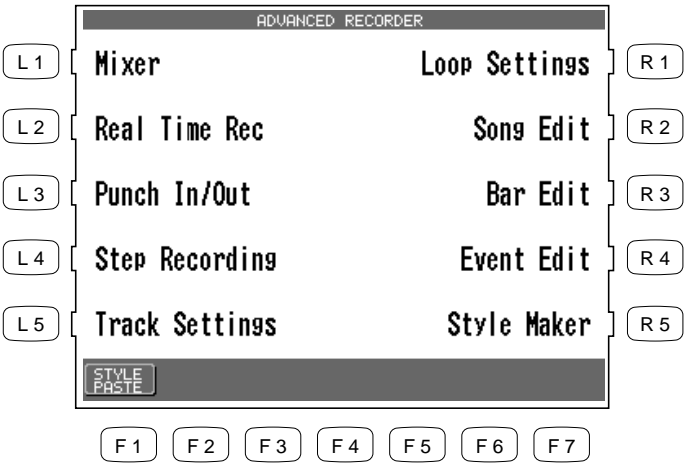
ADVANCED RECORDER

L1 Mixer

Loop Settings R1

L2 Real Time Rec

Song Edit R2

L3 Punch In/Out

Bar Edit R3

L4 Step Recording

Event Edit R4

L5 Track Settings

Style Maker R5

STYLE PASTE

F1 F2 F3 F4 F5 F6 F7